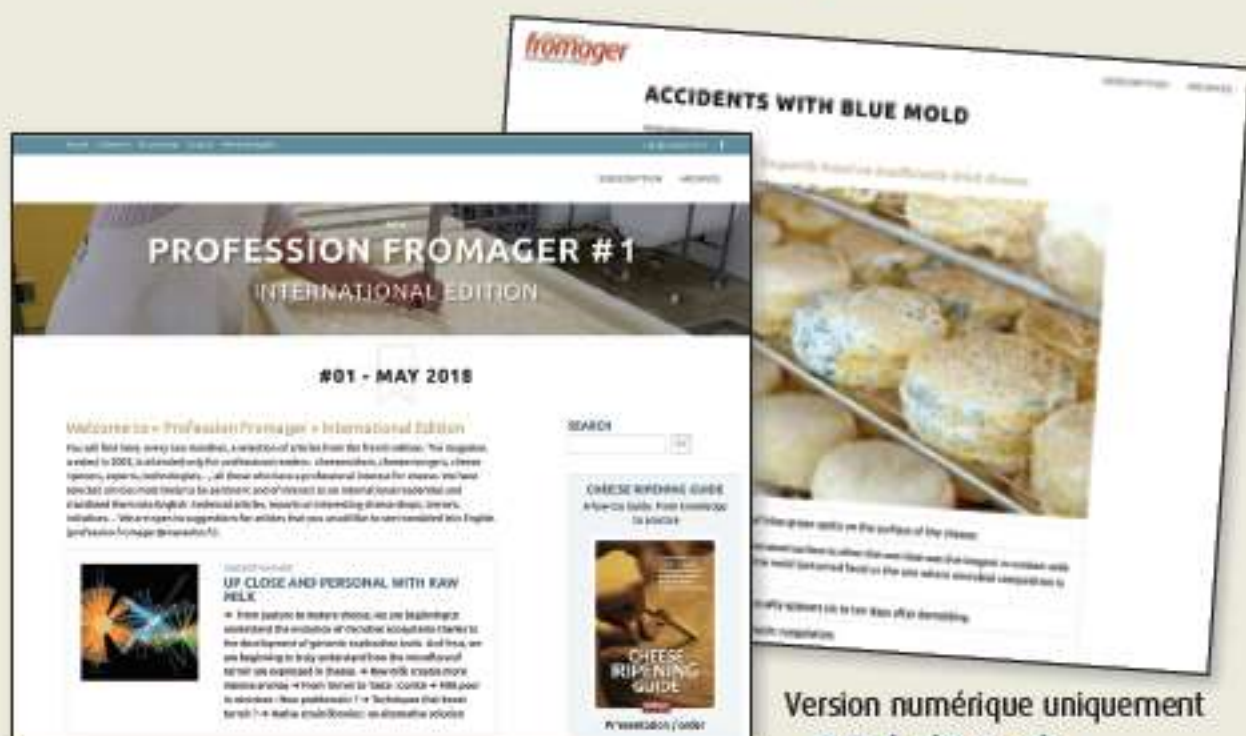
fromager

ACCIDENTS WITH BLUE MOLD

SUBSCRIPTION ARCHIVES

PROFESSION FROMAGER #1

INTERNATIONAL EDITION

#01 - MAY 2018

Welcome to « Profession Fromager » International Edition

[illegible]

SEARCH

CHEESE RIPENING GUIDE

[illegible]

CHEESE RIPENING GUIDE

Presentation / order

UP CLOSE AND PERSONAL WITH RAW MILK

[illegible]

Version numérique uniquement